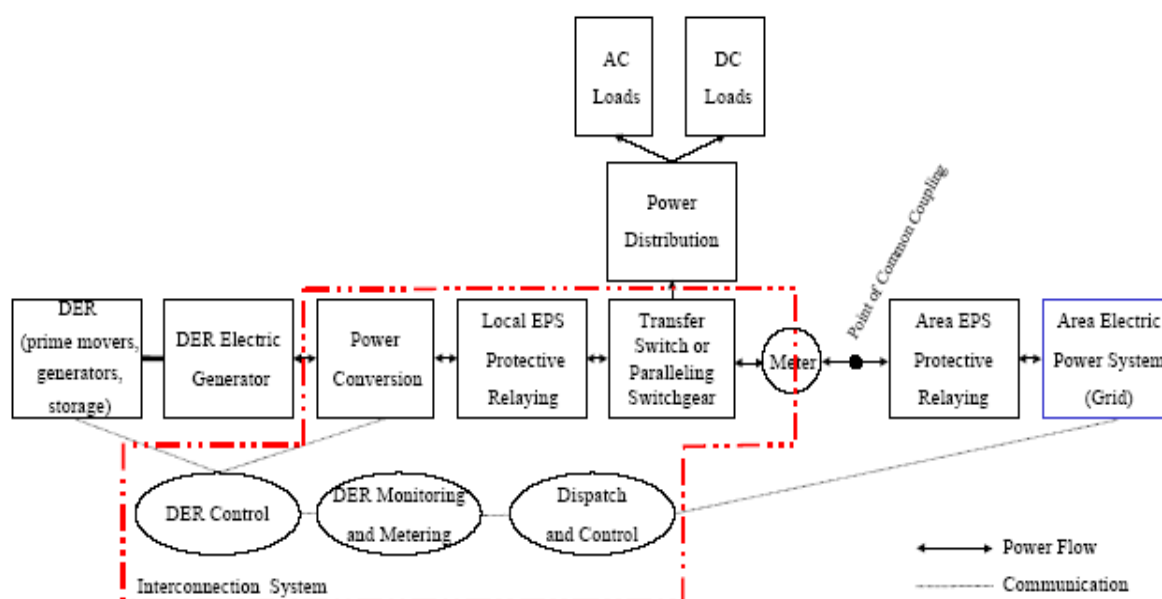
AC Loads

DC Loads

Power Distribution

Point of Common Coupling

DER (prime movers, generators, storage)

DER Electric Generator

Power Conversion

Local EPS Protective Relaying

Transfer Switch or Paralleling Switchgear

Meter

Area EPS Protective Relaying

Area Electric Power System (Grid)

DER Control

DER Monitoring and Metering

Dispatch and Control

Interconnection System

Power Flow

Communication